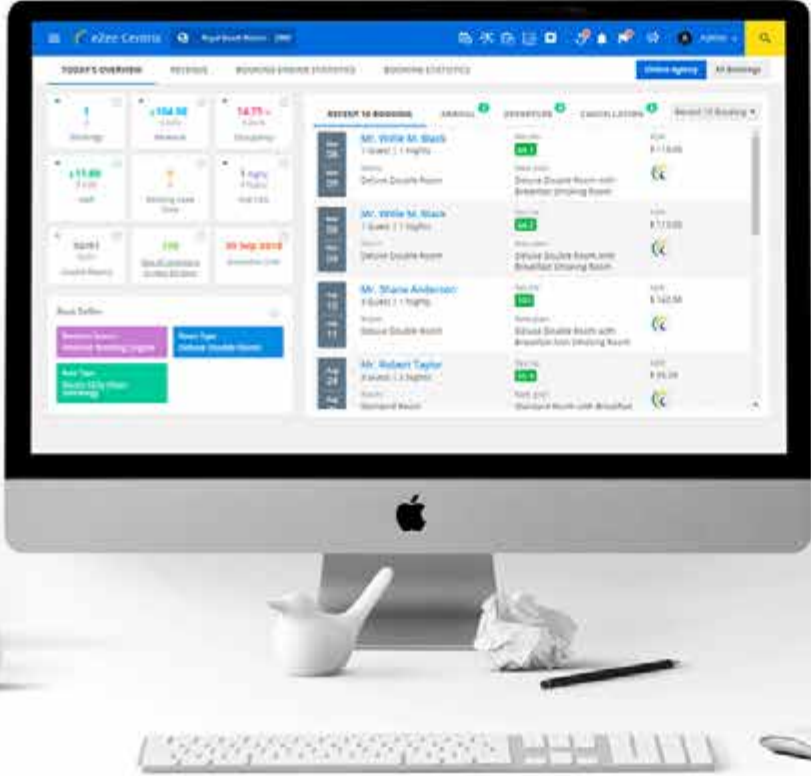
eZee Centrix

Admin

TODAY'S OVERVIEW

REVENUE

BOOKING ENGINE STATISTICS

BOOKING STATISTICS

Online Agency

All Bookings

1

Bookings

$104.58

Revenue

14.75

Occupancy

$11.88

ADR

1 Night

Avg LOS

09 Sep 2018

Rate Setter

RECENT 10 BOOKING

ARRIVAL

DEPARTURE

CANCELLATION

Recent 10 Booking

Mr. Willie M. Black

1 Guest | 1 Nights

Deluxe Double Room

Deluxe Double Room with Breakfast Smoking Room

$113.00

Mr. Willie M. Black

1 Guest | 1 Nights

Deluxe Double Room

Deluxe Double Room with Breakfast Smoking Room

$113.00

Mr. Shane Anderson

3 Guest | 1 Nights

Deluxe Double Room

Deluxe Double Room with Breakfast Non Smoking Room

$140.58

Mr. Robert Taylor

3 Guest | 2 Nights

Standard Room

Standard Room with Breakfast

$99.28